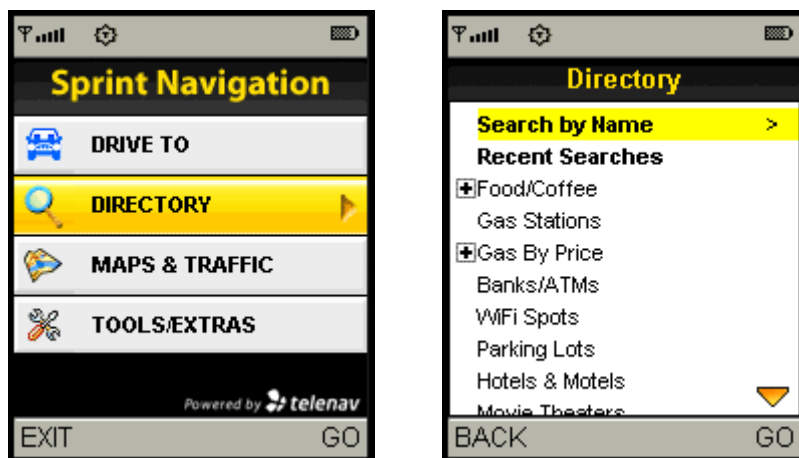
Sprint Navigation

DRIVE TO

DIRECTORY

MAPS & TRAFFIC

TOOLS/EXTRAS

Powered by telenav

EXIT GO

Directory

Search by Name >

Recent Searches

Food/Coffee

Gas Stations

Gas By Price

Banks/ATMs

WiFi Spots

Parking Lots

Hotels & Motels

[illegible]

BACK GO